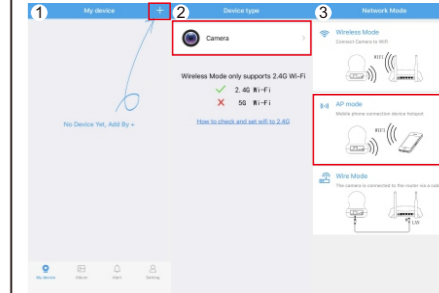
1 My device +

No Device Yet, Add By +

My device Album Alert Setting

2 Device type

Camera >

Wireless Mode only supports 2.4G Wi-Fi
✓ 2.4G Wi-Fi
✗ 5G Wi-Fi

How to check and set wifi to 2.4G

3 Network Mode

Wireless Mode
Connect Camera to WiFi

AP mode
Mobile phone connection device hotspot

Wire Mode
The camera is connected to the router via a cable